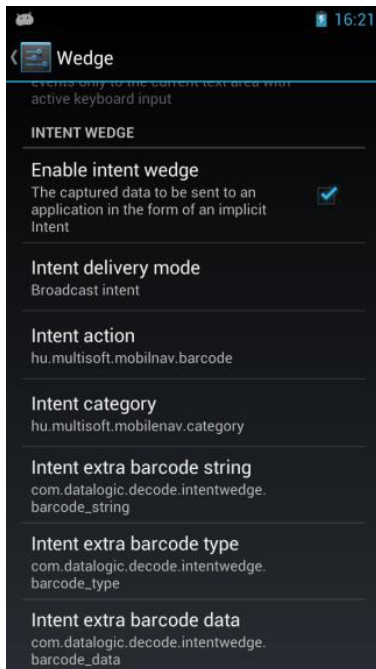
16:21

Wedge

events only to the current text area with active keyboard input

INTENT WEDGE

Enable intent wedge
The captured data to be sent to an application in the form of an implicit Intent

Intent delivery mode
Broadcast intent

Intent action
hu.multisoft.mobilnav.barcode

Intent category
hu.multisoft.mobilenav.category

Intent extra barcode string
com.datalogic.decode.intentwedge.barcode_string

Intent extra barcode type
com.datalogic.decode.intentwedge.barcode_type

Intent extra barcode data
com.datalogic.decode.intentwedge.barcode_data